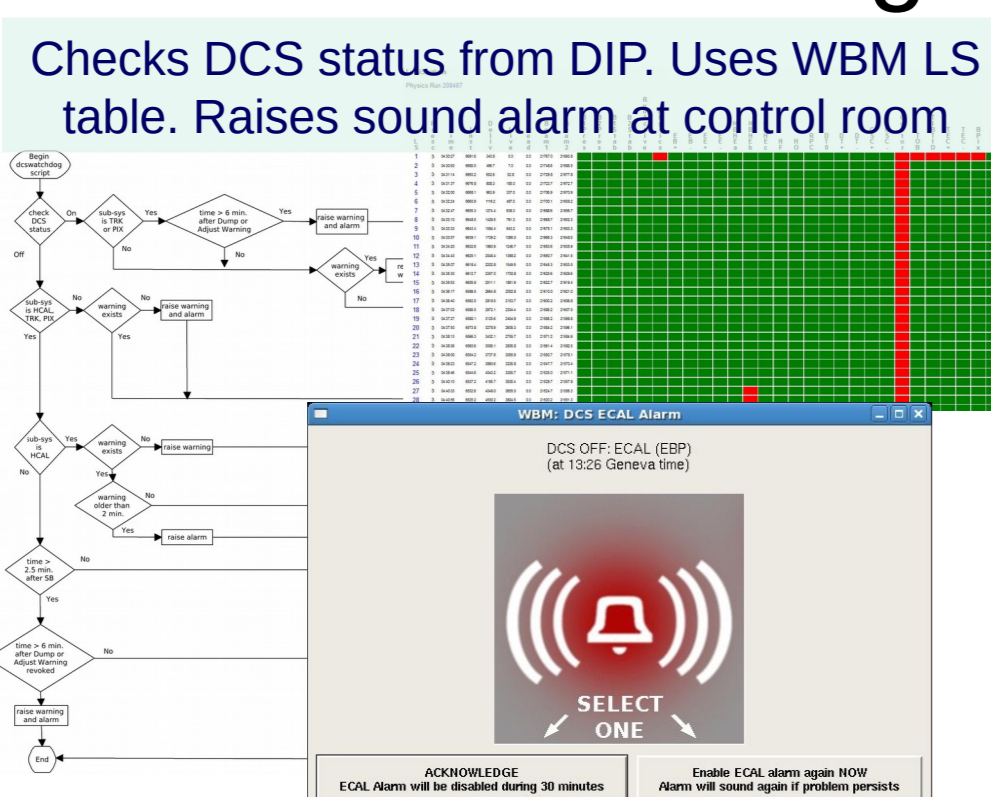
Checks DCS status from DIP. Uses WBM LS table. Raises sound alarm at control room

Physics Run 209487

Begin dcswatchdog script

check DCS status

On

Off

sub-sys is TRK or PIX

Yes

No

time > 6 min. after Dump or Adjust Warning

Yes

No

raise warning and alarm

warning exists

Yes

No

sub-sys is HCAL, TRK, PIX

Yes

No

warning exists

No

Yes

raise warning and alarm

sub-sys is HCAL

Yes

No

warning exists

No

Yes

raise warning

warning older than 2 min.

No

Yes

raise alarm

time > 2.5 min. after SB

No

Yes

time > 6 min. after Dump or Adjust Warning revoked

No

raise warning and alarm

End

WBM: DCS ECAL Alarm

DCS OFF: ECAL (EBP)
(at 13:26 Geneva time)

SELECT ONE

ACKNOWLEDGE
ECAL Alarm will be disabled during 30 minutes

Enable ECAL alarm again NOW
Alarm will sound again if problem persists